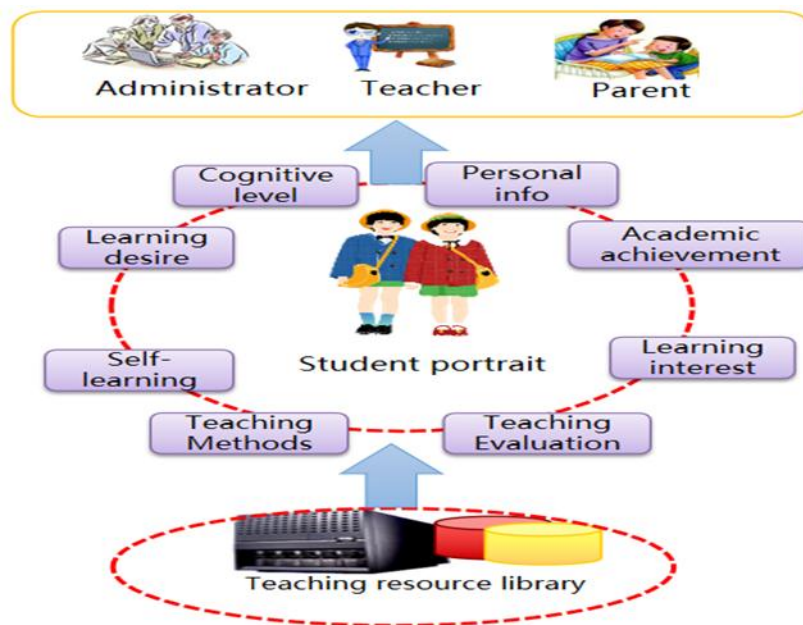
Administrator Teacher Parent

Cognitive level

Personal info

Learning desire

Academic achievement

Self-learning

Student portrait

Learning interest

Teaching Methods

Teaching Evaluation

Teaching resource library